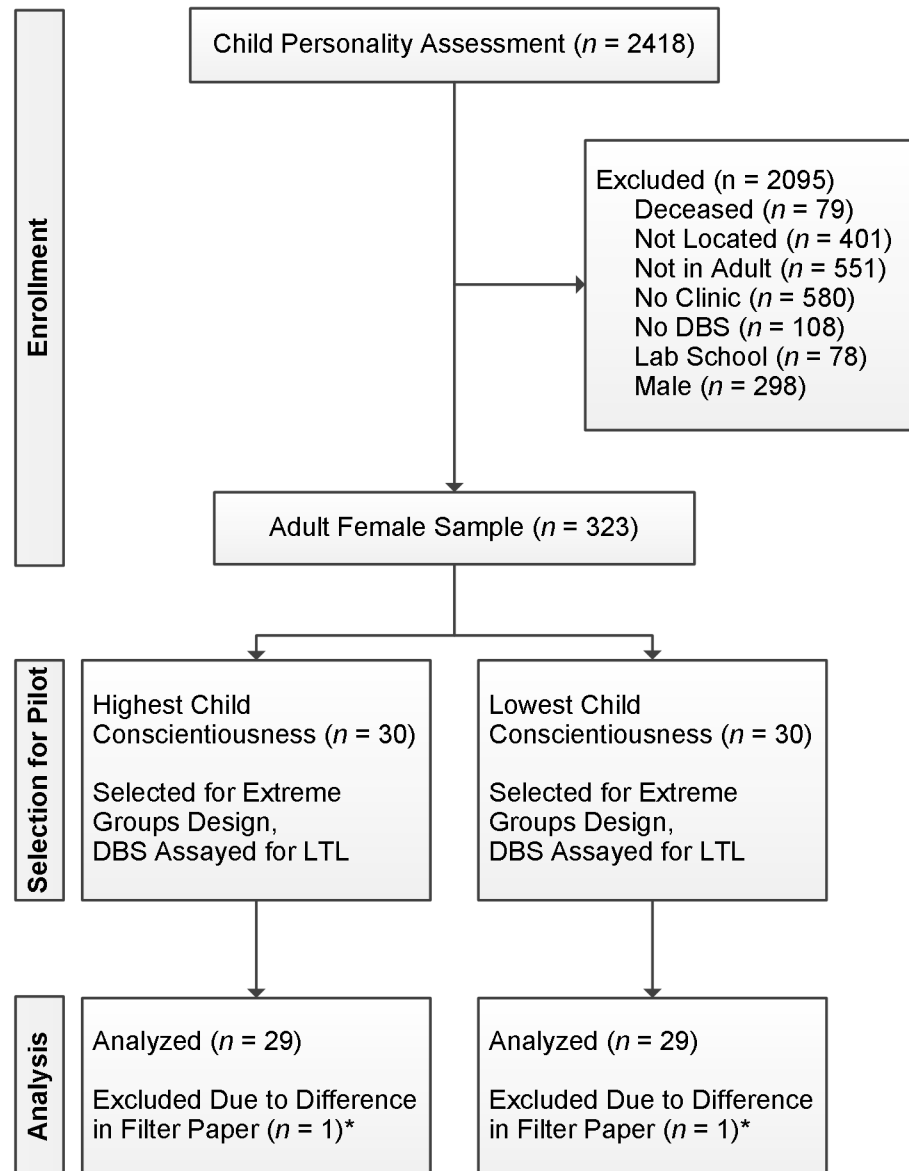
Enrollment

Child Personality Assessment ($n$ = 2418)

Excluded (n = 2095)
Deceased ($n$ = 79)
Not Located ($n$ = 401)
Not in Adult ($n$ = 551)
No Clinic ($n$ = 580)
No DBS ($n$ = 108)
Lab School ($n$ = 78)
Male ($n$ = 298)

Adult Female Sample ($n$ = 323)

Selection for Pilot

Highest Child Conscientiousness ($n$ = 30)

Selected for Extreme Groups Design, DBS Assayed for LTL

Lowest Child Conscientiousness ($n$ = 30)

Selected for Extreme Groups Design, DBS Assayed for LTL

Analysis

Analyzed ($n$ = 29)

Excluded Due to Difference in Filter Paper ($n$ = 1)*

Analyzed ($n$ = 29)

Excluded Due to Difference in Filter Paper ($n$ = 1)*